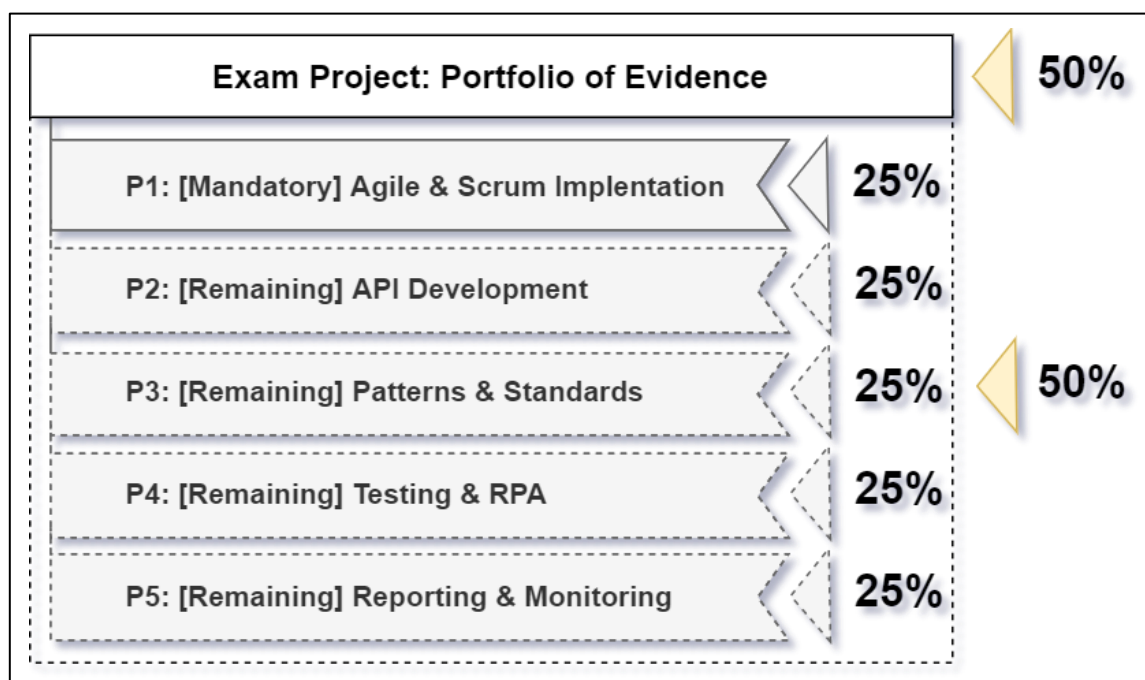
Exam Project: Portfolio of Evidence

50%

P1: [Mandatory] Agile & Scrum Implentation

25%

P2: [Remaining] API Development

25%

P3: [Remaining] Patterns & Standards

25%

50%

P4: [Remaining] Testing & RPA

25%

P5: [Remaining] Reporting & Monitoring

25%